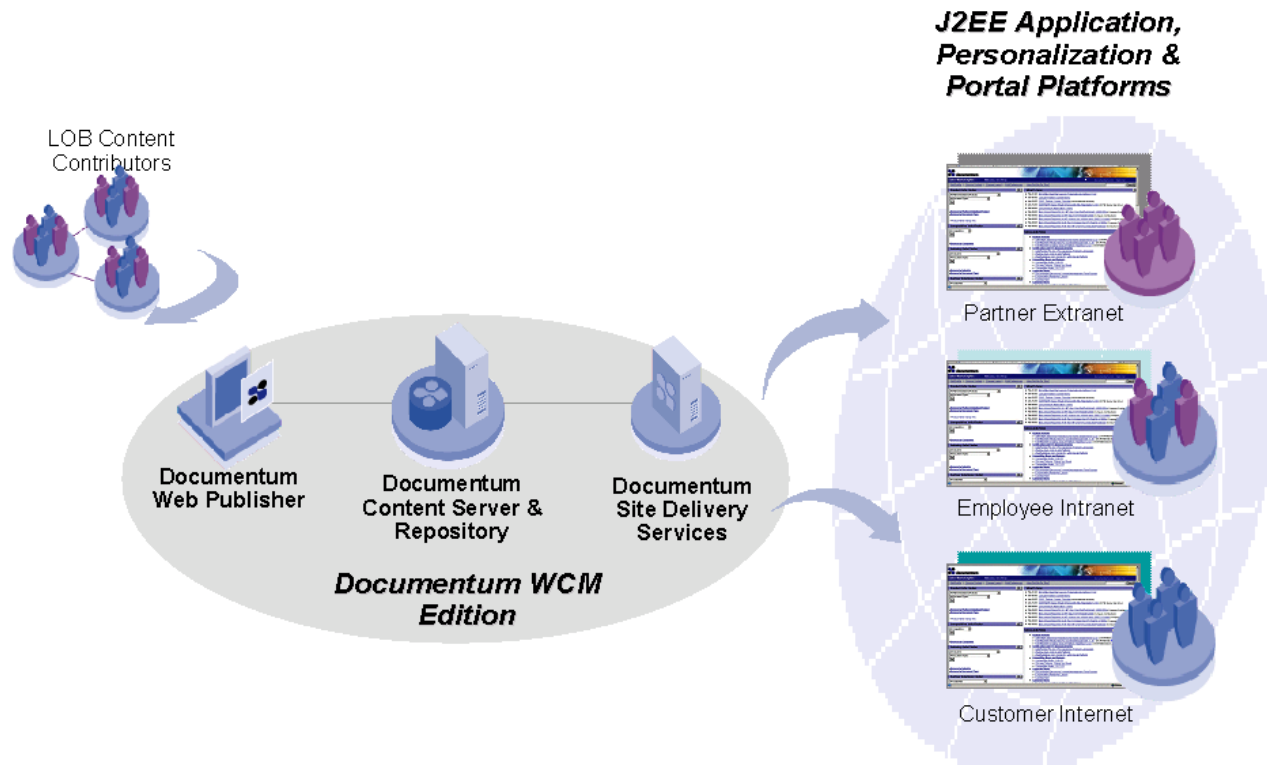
J2EE Application, Personalization & Portal Platforms

LOB Content Contributors

Documentum Web Publisher

Documentum Content Server & Repository

Documentum Site Delivery Services

Documentum WCM Edition

Partner Extranet

Employee Intranet

Customer Internet